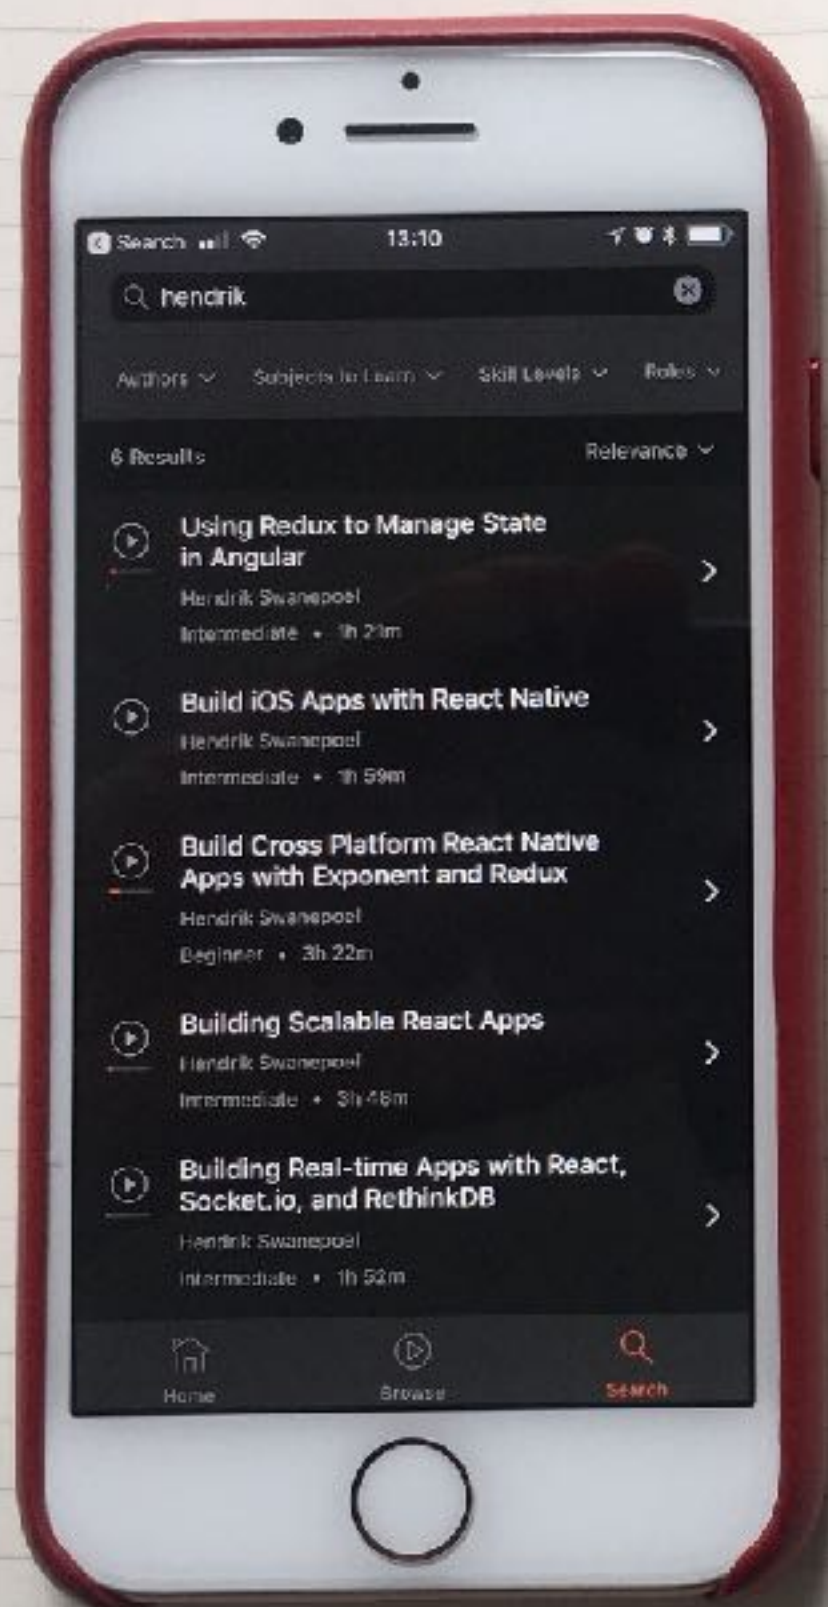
Search 13:10

hendrik

Authors Subjects to Learn Skill Levels Roles

6 Results

Relevance

Using Redux to Manage State in Angular
Hendrik Swanepoel
Intermediate • 1h 21m

Build iOS Apps with React Native
Hendrik Swanepoel
Intermediate • 1h 59m

Build Cross Platform React Native Apps with Exponent and Redux
Hendrik Swanepoel
Beginner • 3h 22m

Building Scalable React Apps
Hendrik Swanepoel
Intermediate • 3h 48m

Building Real-time Apps with React, Socket.io, and RethinkDB
Hendrik Swanepoel
Intermediate • 1h 52m

Home
Browse
Search